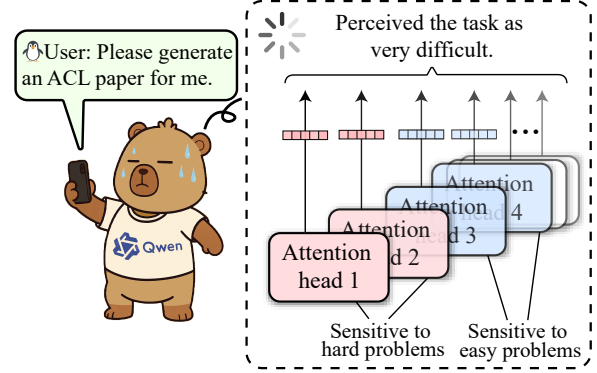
User: Please generate an ACL paper for me.

Qwen

Perceived the task as very difficult.

...

Attention head 1

Attention head 2

Attention head 3

Attention head 4

Sensitive to hard problems

Sensitive to easy problems